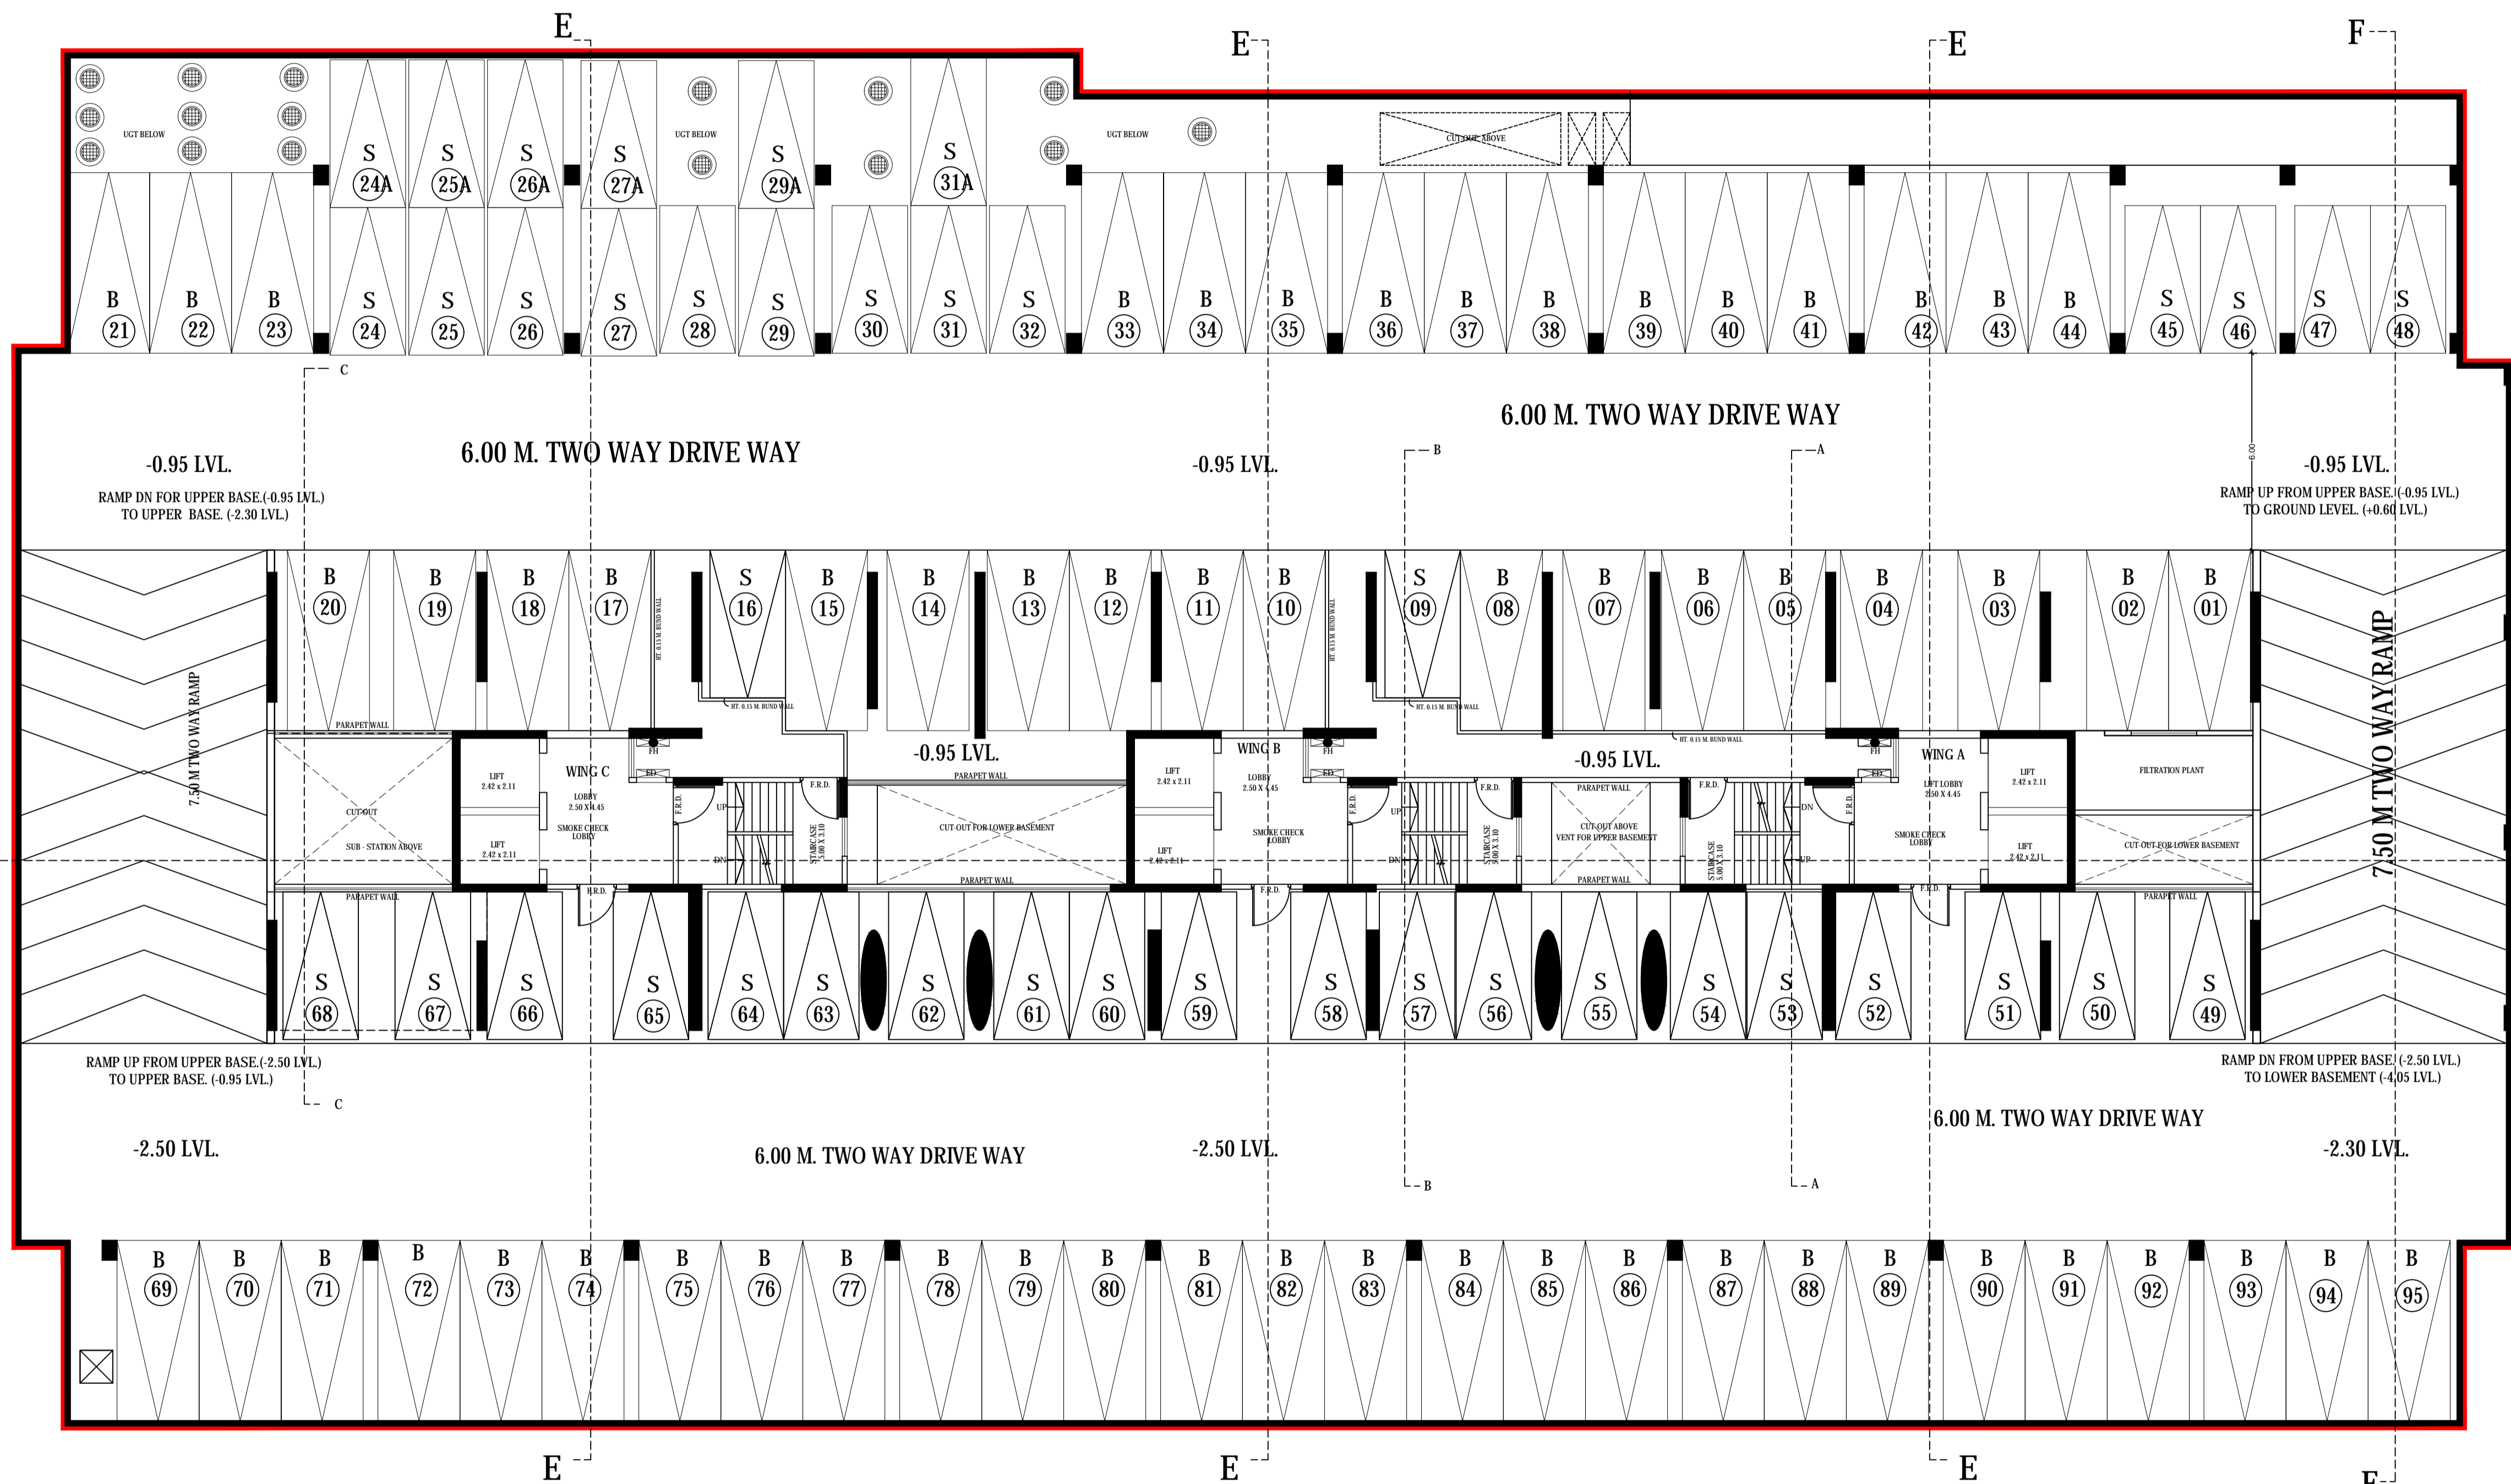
E E E F

UGT BELOW
S 24A S 25A S 26A S 27A UGT BELOW S 29A S 31A UGT BELOW CUT OUT ABOVE

B 21 B 22 B 23 S 24 S 25 S 26 S 27 S 28 S 29 S 30 S 31 S 32 B 33 B 34 B 35 B 36 B 37 B 38 B 39 B 40 B 41 B 42 B 43 B 44 S 45 S 46 S 47 S 48

C

-0.95 LVL.
RAMP DN FOR UPPER BASE.(-0.95 LVL.)
TO UPPER BASE. (-2.30 LVL.)

6.00 M. TWO WAY DRIVE WAY

-0.95 LVL.

B

6.00 M. TWO WAY DRIVE WAY

A

6.00

-0.95 LVL.
RAMP UP FROM UPPER BASE.(-0.95 LVL.)
TO GROUND LEVEL. (+0.60 LVL.)

B 20 B 19 B 18 B 17 S 16 B 15 B 14 B 13 B 12 B 11 B 10 S 09 B 08 B 07 B 06 B 05 B 04 B 03 B 02 B 01

7.50 M TWO WAY RAMP

HT. 0.15 M. BUND WALL
HT. 0.15 M. BUND WALL
HT. 0.15 M. BUND WALL
HT. 0.15 M. BUND WALL
HT. 0.15 M. BUND WALL

PARAPET WALL
CUT OUT
SUB - STATION ABOVE
LIFT 2.42 x 2.11
LIFT 2.42 x 2.11
WING C
LOBBY 2.50 X 4.45
SMOKE CHECK LOBBY
FH
FD
F.R.D.
UP
DN
F.R.D.
STAIRCASE 5.00 X 3.10

-0.95 LVL.
PARAPET WALL
CUT-OUT FOR LOWER BASEMENT
PARAPET WALL

LIFT 2.42 x 2.11
LIFT 2.42 x 2.11
WING B
LOBBY 2.50 X 4.45
SMOKE CHECK LOBBY
FH
FD
F.R.D.
UP
DN
F.R.D.
STAIRCASE 5.00 X 3.10

-0.95 LVL.
PARAPET WALL
CUT-OUT ABOVE
VENT FOR UPPER BASEMENT
PARAPET WALL
F.R.D.
STAIRCASE 5.00 X 3.10
DN
UP
F.R.D.
FH
FD
WING A
LIFT LOBBY 2.50 X 4.45
SMOKE CHECK LOBBY
LIFT 2.42 x 2.11
LIFT 2.42 x 2.11
FILTRATION PLANT
CUT-OUT FOR LOWER BASEMENT
PARAPET WALL

7.50 M TWO WAY RAMP

PARAPET WALL
F.R.D.
F.R.D.
F.R.D.

S 68 S 67 S 66 S 65 S 64 S 63 S 62 S 61 S 60 S 59 S 58 S 57 S 56 S 55 S 54 S 53 S 52 S 51 S 50 S 49

RAMP UP FROM UPPER BASE.(-2.50 LVL.)
TO UPPER BASE. (-0.95 LVL.)

C

-2.50 LVL.

6.00 M. TWO WAY DRIVE WAY

-2.50 LVL.

B

A

6.00 M. TWO WAY DRIVE WAY

RAMP DN FROM UPPER BASE.(-2.50 LVL.)
TO LOWER BASEMENT (-4.05 LVL.)

-2.30 LVL.

B 69 B 70 B 71 B 72 B 73 B 74 B 75 B 76 B 77 B 78 B 79 B 80 B 81 B 82 B 83 B 84 B 85 B 86 B 87 B 88 B 89 B 90 B 91 B 92 B 93 B 94 B 95

E E E F